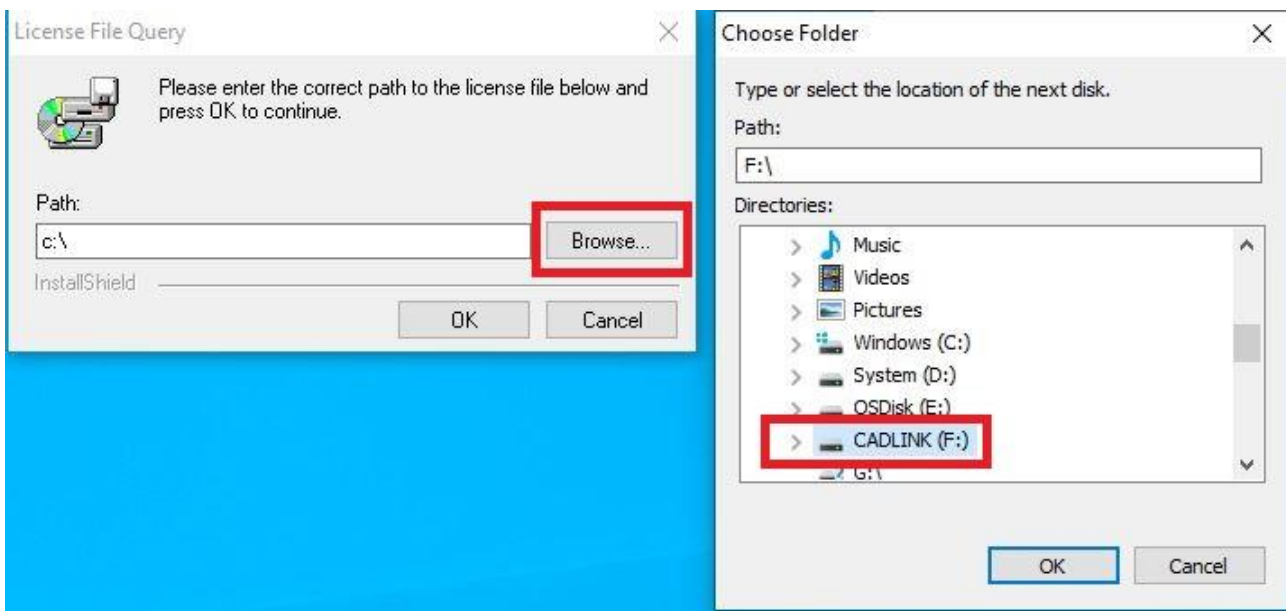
License File Query

Please enter the correct path to the license file below and press OK to continue.

Path:

c:\

Browse...

InstallShield

OK

Cancel

Choose Folder

Type or select the location of the next disk.

Path:

F:\

Directories:

Music

Videos

Pictures

Windows (C:)

System (D:)

OSDisk (E:)

CADLINK (F:)

G:\

OK

Cancel